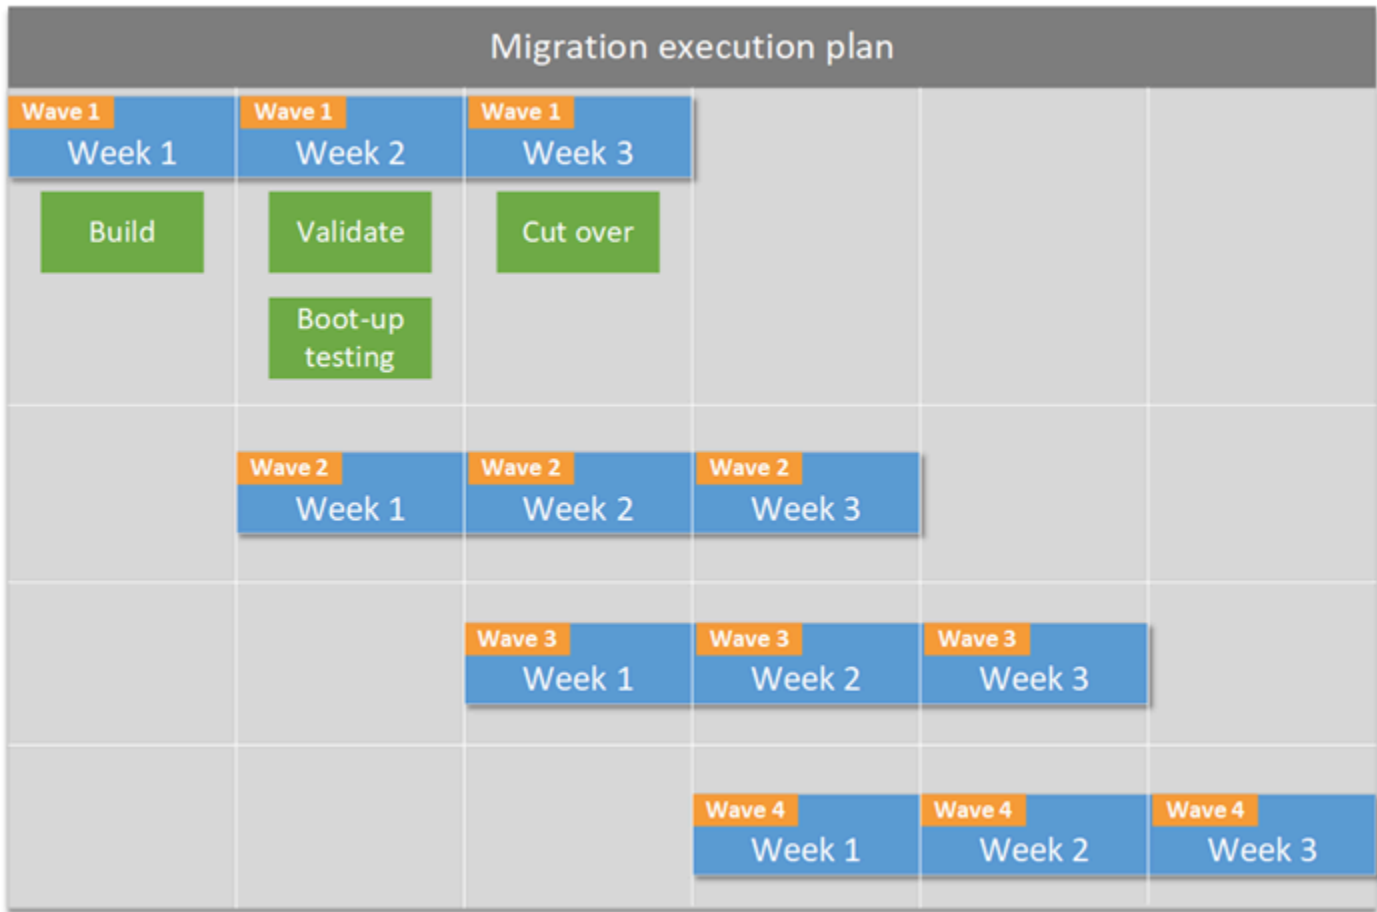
Migration execution plan

Wave 1
Week 1

Wave 1
Week 2

Wave 1
Week 3

Build

Validate

Cut over

Boot-up testing

Wave 2
Week 1

Wave 2
Week 2

Wave 2
Week 3

Wave 3
Week 1

Wave 3
Week 2

Wave 3
Week 3

Wave 4
Week 1

Wave 4
Week 2

Wave 4
Week 3